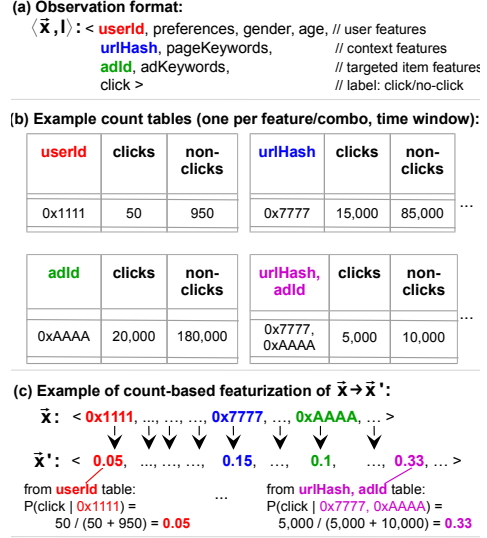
(a) Observation format:

$\langle \vec{x}, l \rangle$: < userId, preferences, gender, age, // user features
urlHash, pageKeywords, // context features
adId, adKeywords, // targeted item features
click > // label: click/no-click

(b) Example count tables (one per feature/combo, time window):

| userId | clicks | non-clicks |
|---|---|---|
| 0x1111 | 50 | 950 |

| urlHash | clicks | non-clicks |
|---|---|---|
| 0x7777 | 15,000 | 85,000 |

...

| adId | clicks | non-clicks |
|---|---|---|
| 0xAAAA | 20,000 | 180,000 |

| urlHash, adId | clicks | non-clicks |
|---|---|---|
| 0x7777, 0xAAAA | 5,000 | 10,000 |

...

(c) Example of count-based featurization of $\vec{x} \rightarrow \vec{x}'$:

$\vec{x}$: < 0x1111, ..., ..., ..., 0x7777, ..., 0xAAAA, ... >

$\vec{x}'$: < 0.05, ..., ..., ..., 0.15, ..., 0.1, ..., 0.33, ... >

from userId table:
P(click | 0x1111) =
50 / (50 + 950) = 0.05

...

from urlHash, adId table:
P(click | 0x7777, 0xAAAA) =
5,000 / (5,000 + 10,000) = 0.33